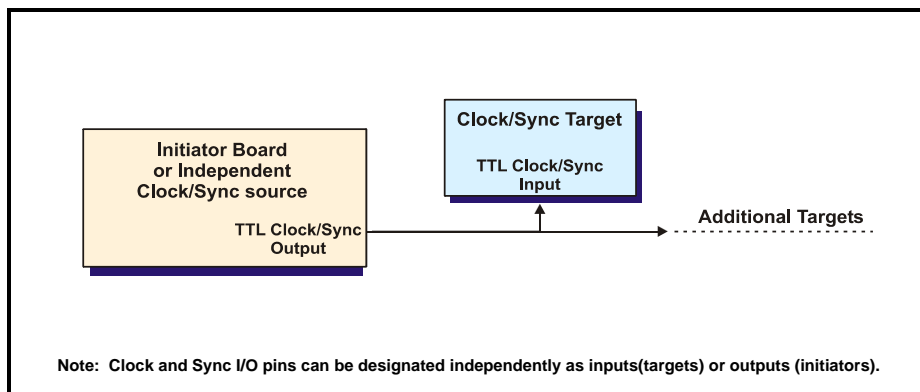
Initiator Board or Independent Clock/Sync source

TTL Clock/Sync Output

Clock/Sync Target

TTL Clock/Sync Input

Additional Targets

Note: Clock and Sync I/O pins can be designated independently as inputs(targets) or outputs (initiators).